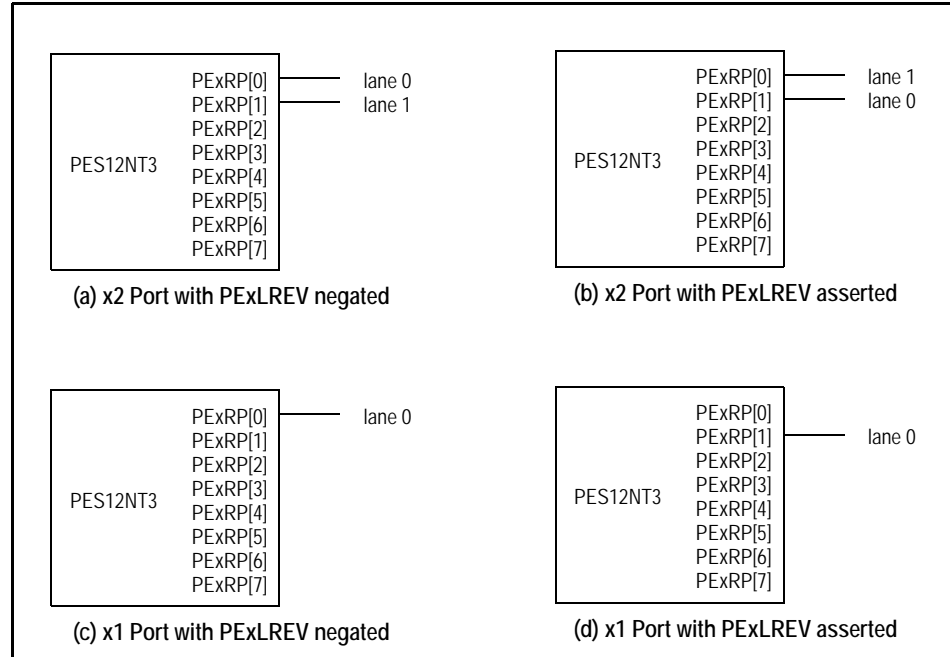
PES12NT3

PExRP[0] lane 0
PExRP[1] lane 1
PExRP[2]
PExRP[3]
PExRP[4]
PExRP[5]
PExRP[6]
PExRP[7]

(a) x2 Port with PExLREV negated

PES12NT3

PExRP[0] lane 1
PExRP[1] lane 0
PExRP[2]
PExRP[3]
PExRP[4]
PExRP[5]
PExRP[6]
PExRP[7]

(b) x2 Port with PExLREV asserted

PES12NT3

PExRP[0] lane 0
PExRP[1]
PExRP[2]
PExRP[3]
PExRP[4]
PExRP[5]
PExRP[6]
PExRP[7]

(c) x1 Port with PExLREV negated

PES12NT3

PExRP[0]
PExRP[1] lane 0
PExRP[2]
PExRP[3]
PExRP[4]
PExRP[5]
PExRP[6]
PExRP[7]

(d) x1 Port with PExLREV asserted